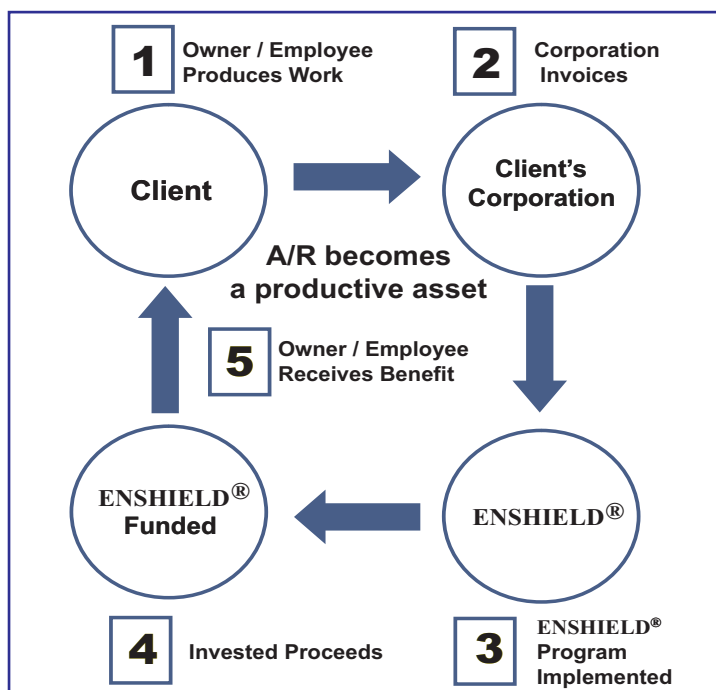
1 Owner / Employee Produces Work

2 Corporation Invoices

Client

Client's Corporation

A/R becomes a productive asset

5 Owner / Employee Receives Benefit

ENSHIELD® Funded

ENSHIELD®

4 Invested Proceeds

3 ENSHIELD® Program Implemented